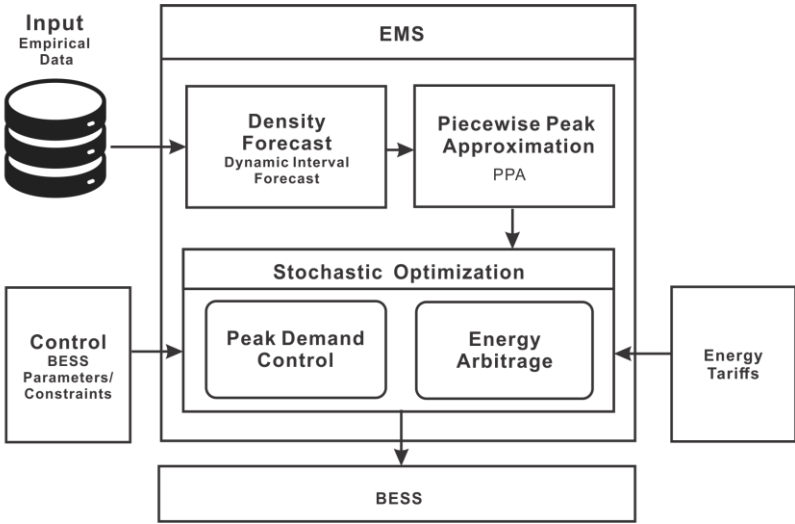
Input
Empirical Data

EMS

Density Forecast
Dynamic Interval Forecast

Piecewise Peak Approximation
PPA

Stochastic Optimization

Control
BESS Parameters/ Constraints

Peak Demand Control

Energy Arbitrage

Energy Tariffs

BESS